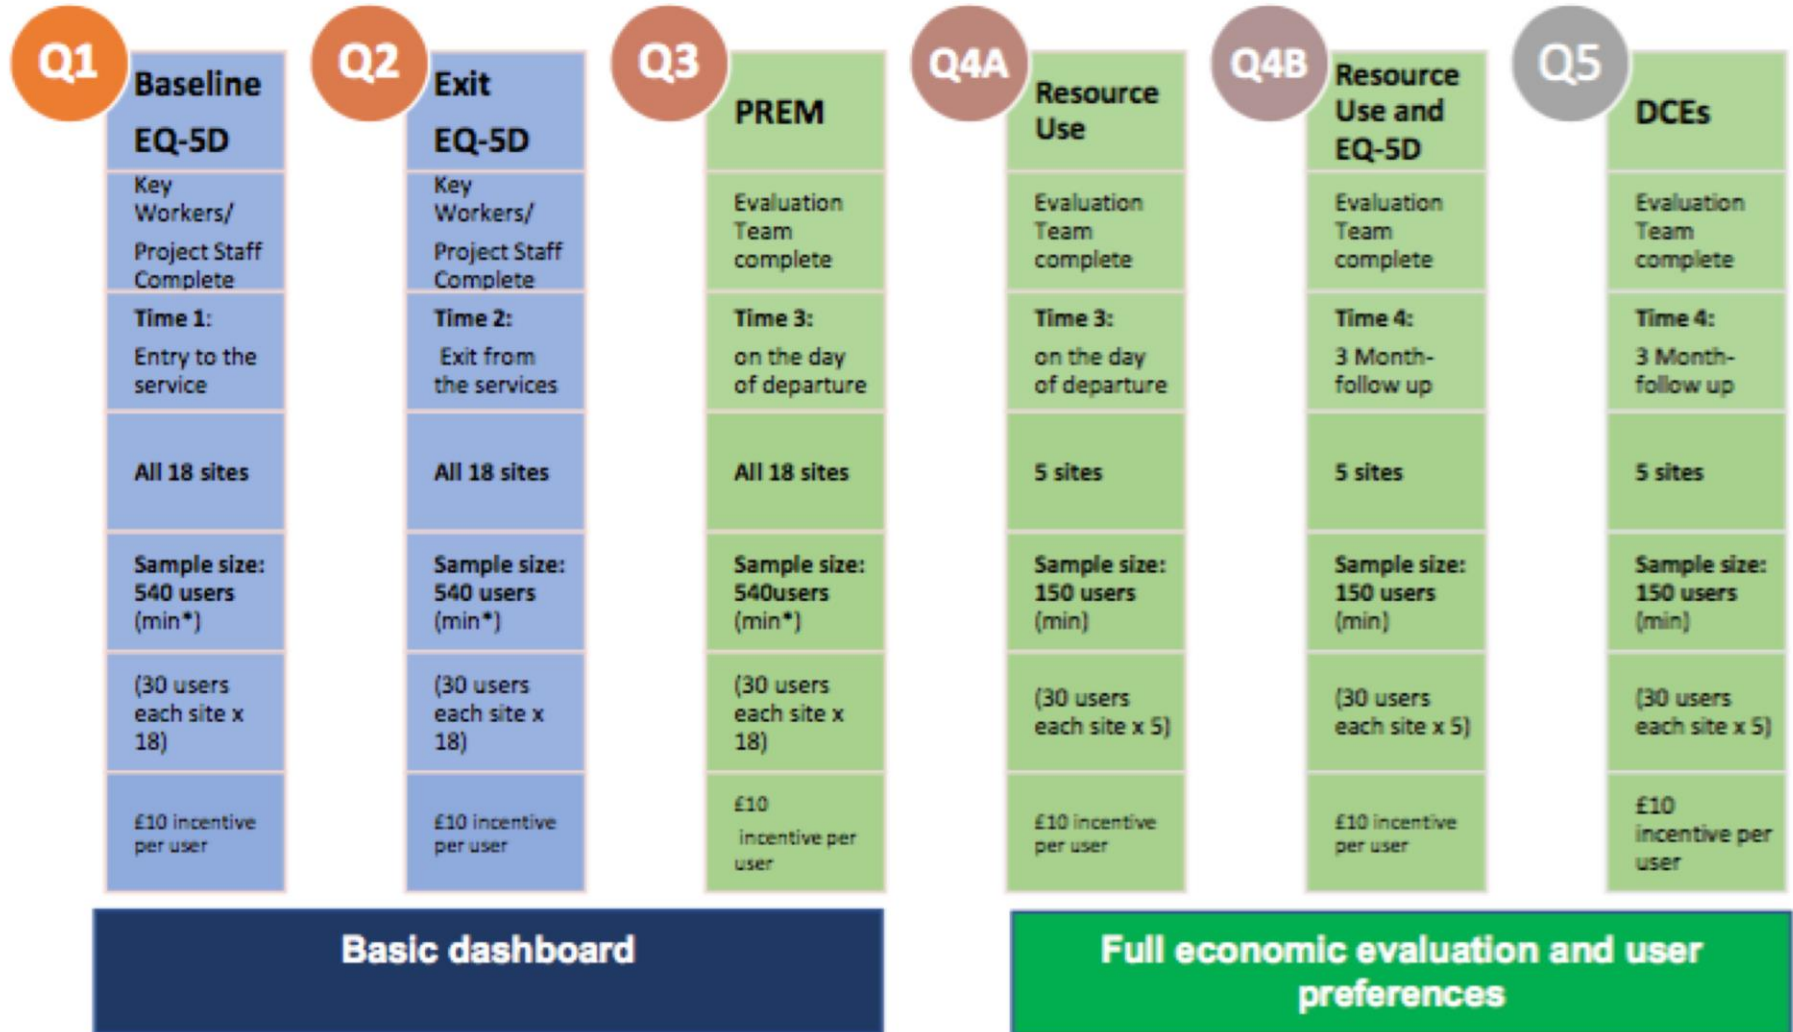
Q1
Baseline EQ-5D
Key Workers/ Project Staff Complete
Time 1: Entry to the service
All 18 sites
Sample size: 540 users (min*)
(30 users each site x 18)
£10 incentive per user

Q2
Exit EQ-5D
Key Workers/ Project Staff Complete
Time 2: Exit from the services
All 18 sites
Sample size: 540 users (min*)
(30 users each site x 18)
£10 incentive per user

Q3
PREM
Evaluation Team complete
Time 3: on the day of departure
All 18 sites
Sample size: 540users (min*)
(30 users each site x 18)
£10 incentive per user

Q4A
Resource Use
Evaluation Team complete
Time 3: on the day of departure
5 sites
Sample size: 150 users (min)
(30 users each site x 5)
£10 incentive per user

Q4B
Resource Use and EQ-5D
Evaluation Team complete
Time 4: 3 Month- follow up
5 sites
Sample size: 150 users (min)
(30 users each site x 5)
£10 incentive per user

Q5
DCEs
Evaluation Team complete
Time 4: 3 Month- follow up
5 sites
Sample size: 150 users (min)
(30 users each site x 5)
£10 incentive per user

Basic dashboard

Full economic evaluation and user preferences